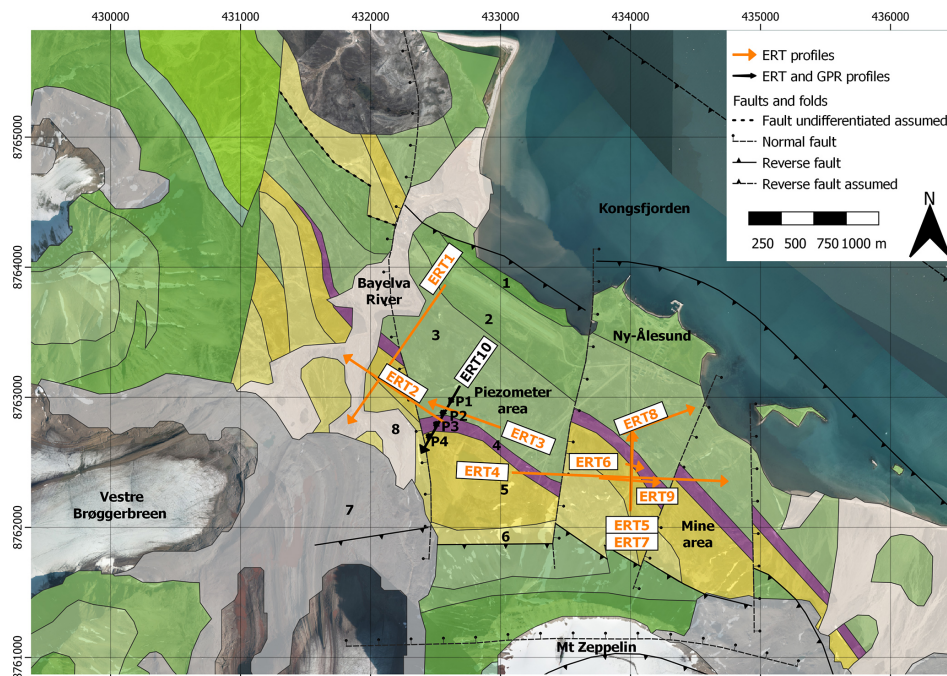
430000 431000 432000 433000 434000 435000 436000

8765000
8764000
8763000
8762000
8761000

ERT profiles
ERT and GPR profiles
Faults and folds
Fault undifferentiated assumed
Normal fault
Reverse fault
Reverse fault assumed

250 500 750 1000 m

N

Kongsfjorden

Bayelva River

ERT1

1
2
3

Ny-Ålesund

ERT10

ERT2

P1
P2
P3
P4

Piezometer area

8

4

ERT3

ERT8

ERT6

ERT4

5

ERT9

Vestre Brøggerbreen

7

ERT5
ERT7

Mine area

6

Mt Zeppelin